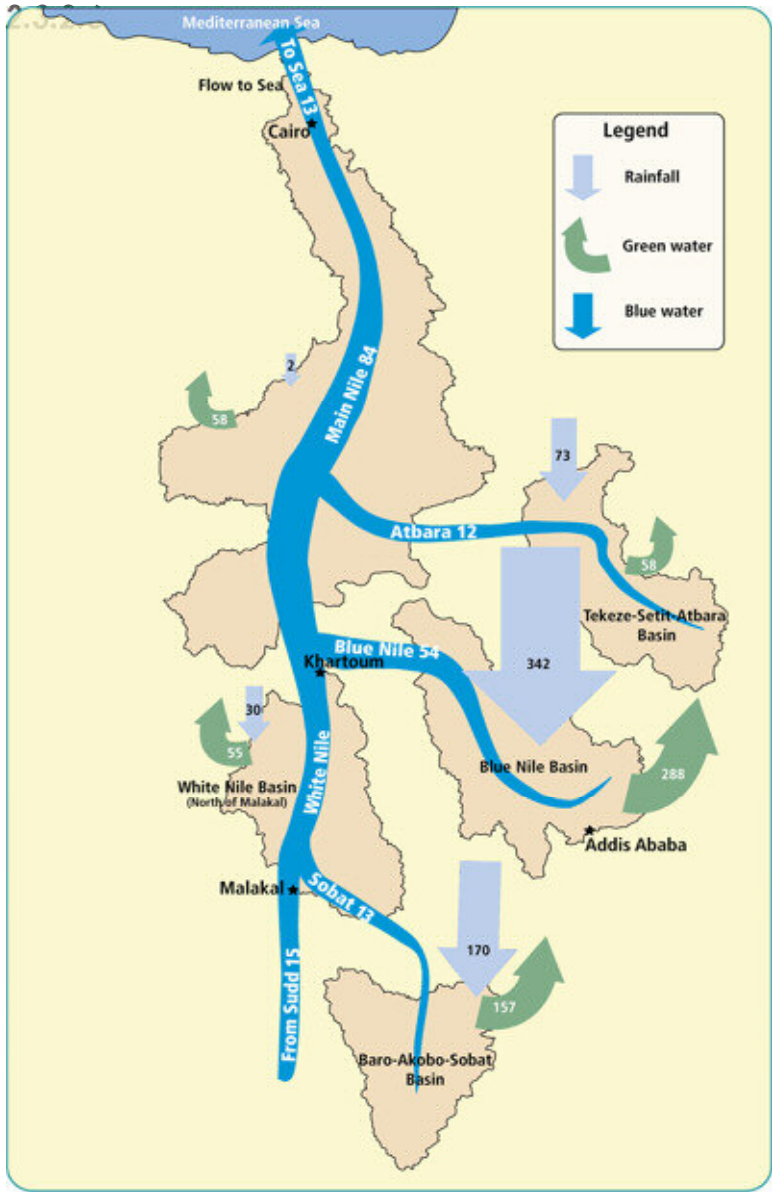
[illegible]

Mediterranean Sea

To Sea 13

Flow to Sea

Cairo

Legend

Rainfall

Green water

Blue water

2

58

Main Nile 84

73

Atbara 12

58

Tekeze-Setit-Atbara Basin

Blue Nile 54

342

Khartoum

30

55

White Nile

White Nile Basin (North of Malakal)

Blue Nile Basin

288

Addis Ababa

Malakal

Sobat 13

170

157

From Sudd 15

Baro-Akobo-Sobat Basin